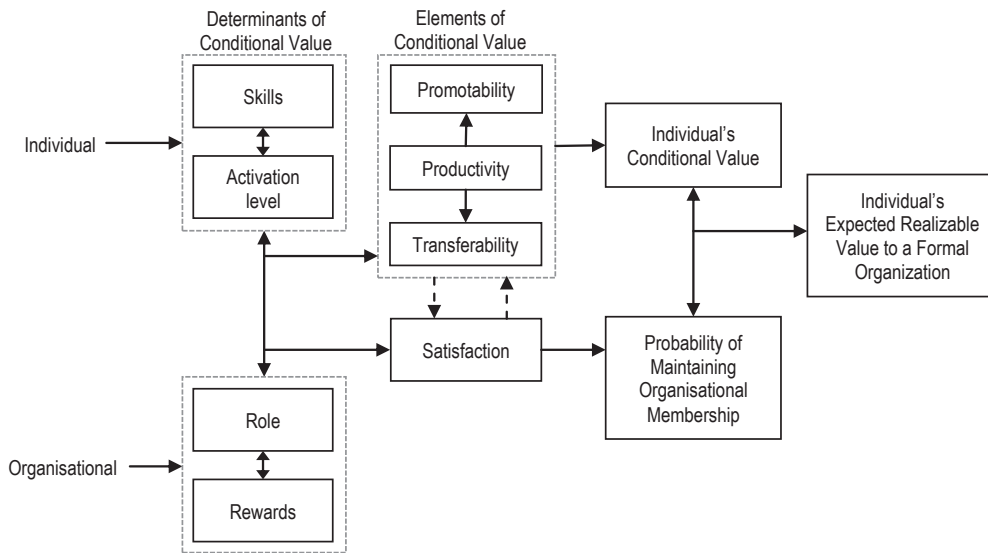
Determinants of Conditional Value

Elements of Conditional Value

Skills

Activation level

Individual

Promotability

Productivity

Transferability

Individual's Conditional Value

Individual's Expected Realizable Value to a Formal Organization

Satisfaction

Probability of Maintaining Organisational Membership

Role

Rewards

Organisational